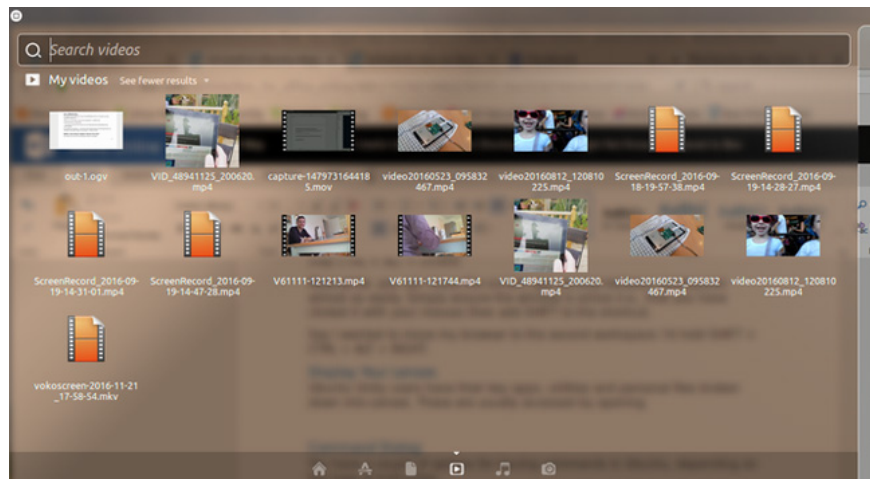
Search videos

My videos See fewer results

out-1.ogv

VID_48941125_200620.mp4

capture-1479731644185.mov

video20160523_095832467.mp4

video20160812_120810225.mp4

ScreenRecord_2016-09-18-19-57-38.mp4

ScreenRecord_2016-09-19-14-28-27.mp4

ScreenRecord_2016-09-19-14-31-01.mp4

ScreenRecord_2016-09-19-14-47-28.mp4

V61111-121213.mp4

V61111-121744.mp4

VID_48941125_200620.mp4

video20160523_095832467.mp4

video20160812_120810225.mp4

vokoscreen-2016-11-21_17-58-54.mkv